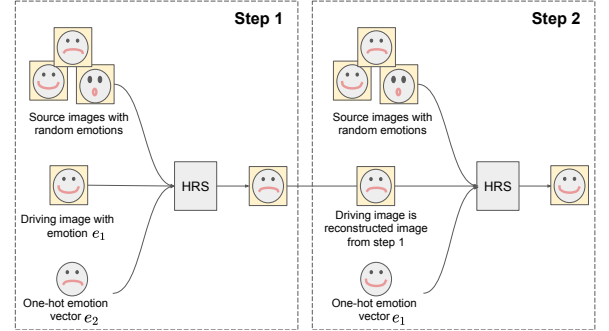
Step 1

Source images with random emotions

Driving image with emotion $e_1$

One-hot emotion vector $e_2$

HRS

Step 2

Source images with random emotions

Driving image is reconstructed image from step 1

One-hot emotion vector $e_1$

HRS